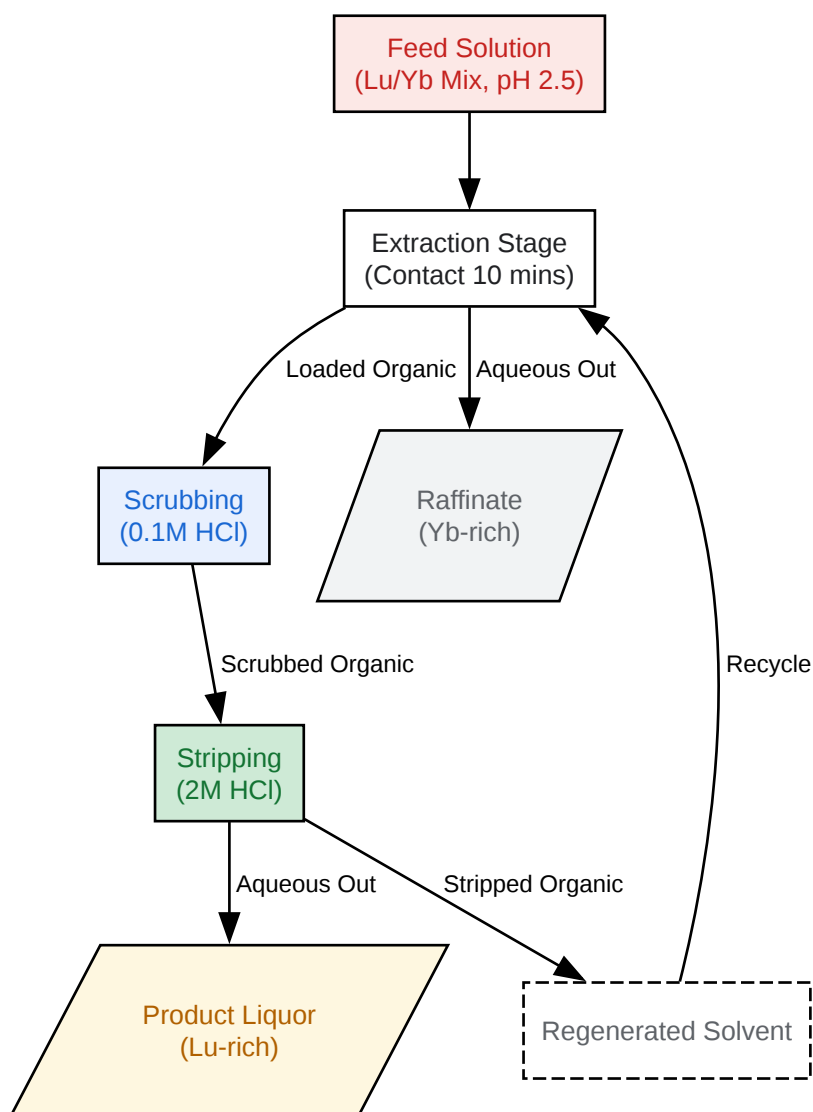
Feed Solution
(Lu/Yb Mix, pH 2.5)

Extraction Stage
(Contact 10 mins)

Loaded Organic

Aqueous Out

Scrubbing
(0.1M HCl)

Raffinate
(Yb-rich)

Scrubbed Organic

Recycle

Stripping
(2M HCl)

Aqueous Out

Stripped Organic

Product Liquor
(Lu-rich)

Regenerated Solvent